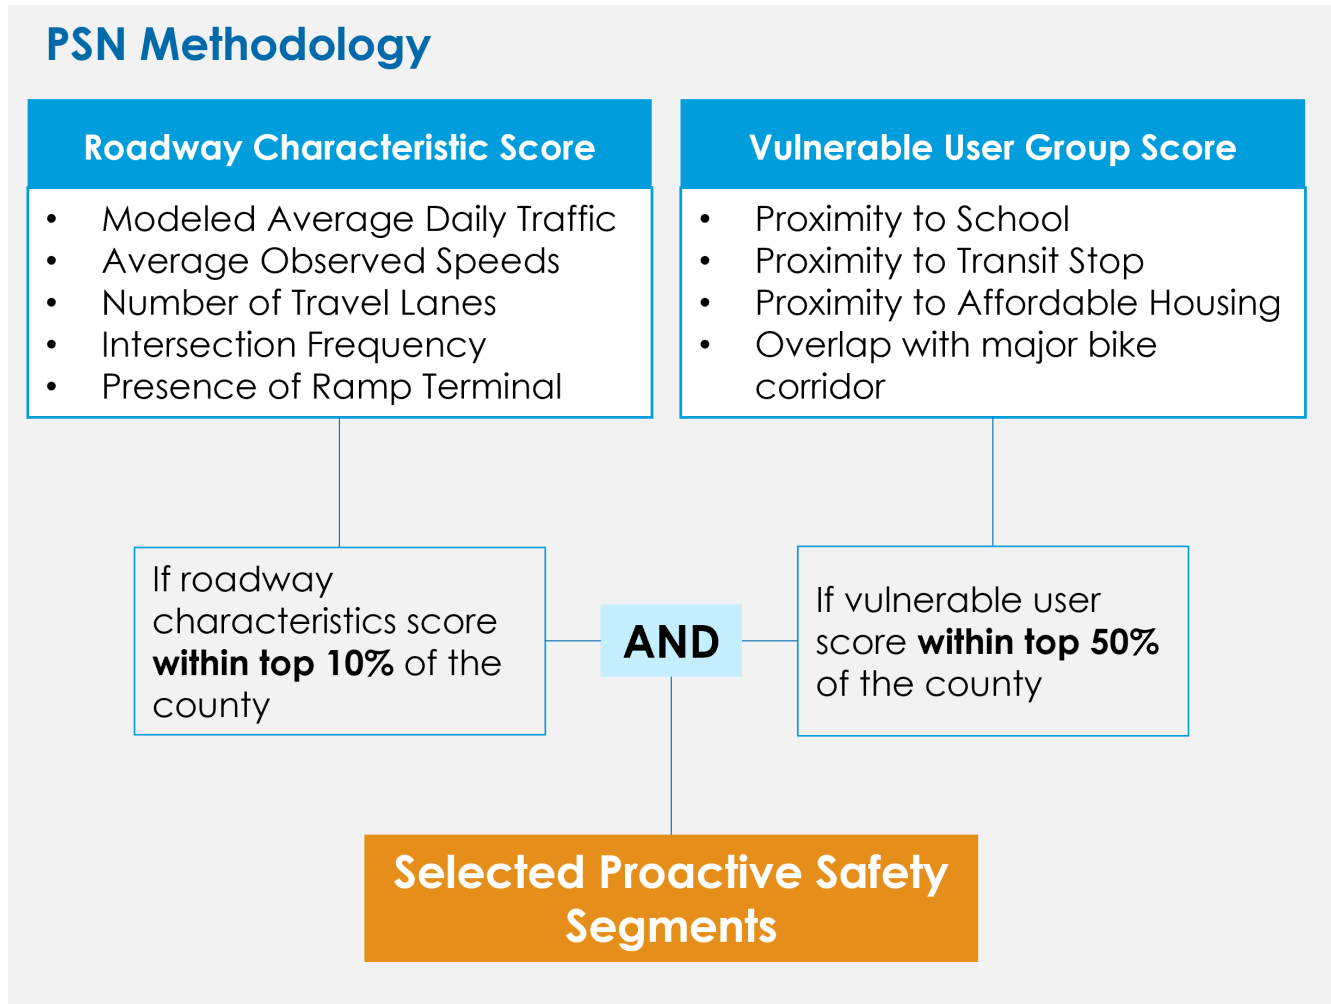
PSN Methodology

Roadway Characteristic Score

- Modeled Average Daily Traffic
- Average Observed Speeds
- Number of Travel Lanes
- Intersection Frequency
- Presence of Ramp Terminal

Vulnerable User Group Score

- Proximity to School
- Proximity to Transit Stop
- Proximity to Affordable Housing
- Overlap with major bike corridor

If roadway characteristics score **within top 10%** of the county

AND

If vulnerable user score **within top 50%** of the county

Selected Proactive Safety Segments